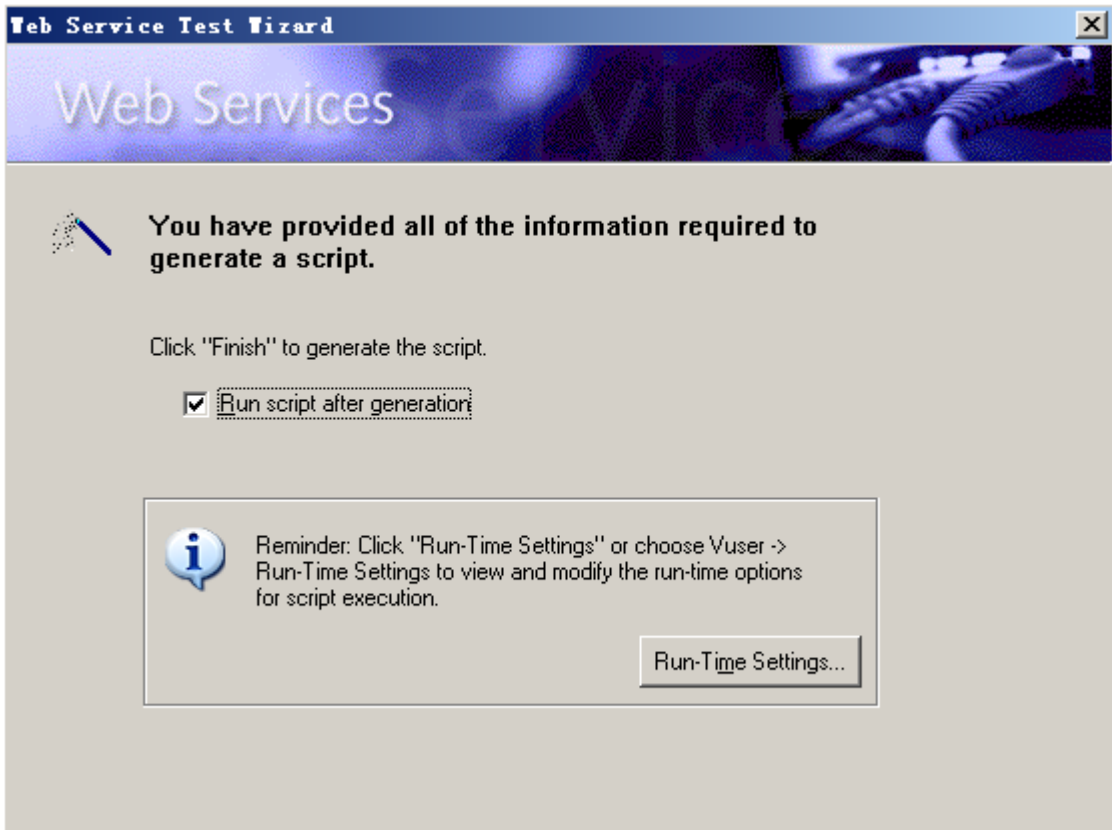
Web Service Test Wizard

Web Services

You have provided all of the information required to generate a script.

Click "Finish" to generate the script.

Run script after generation

Reminder: Click "Run-Time Settings" or choose Vuser -> Run-Time Settings to view and modify the run-time options for script execution.

Run-Time Settings...